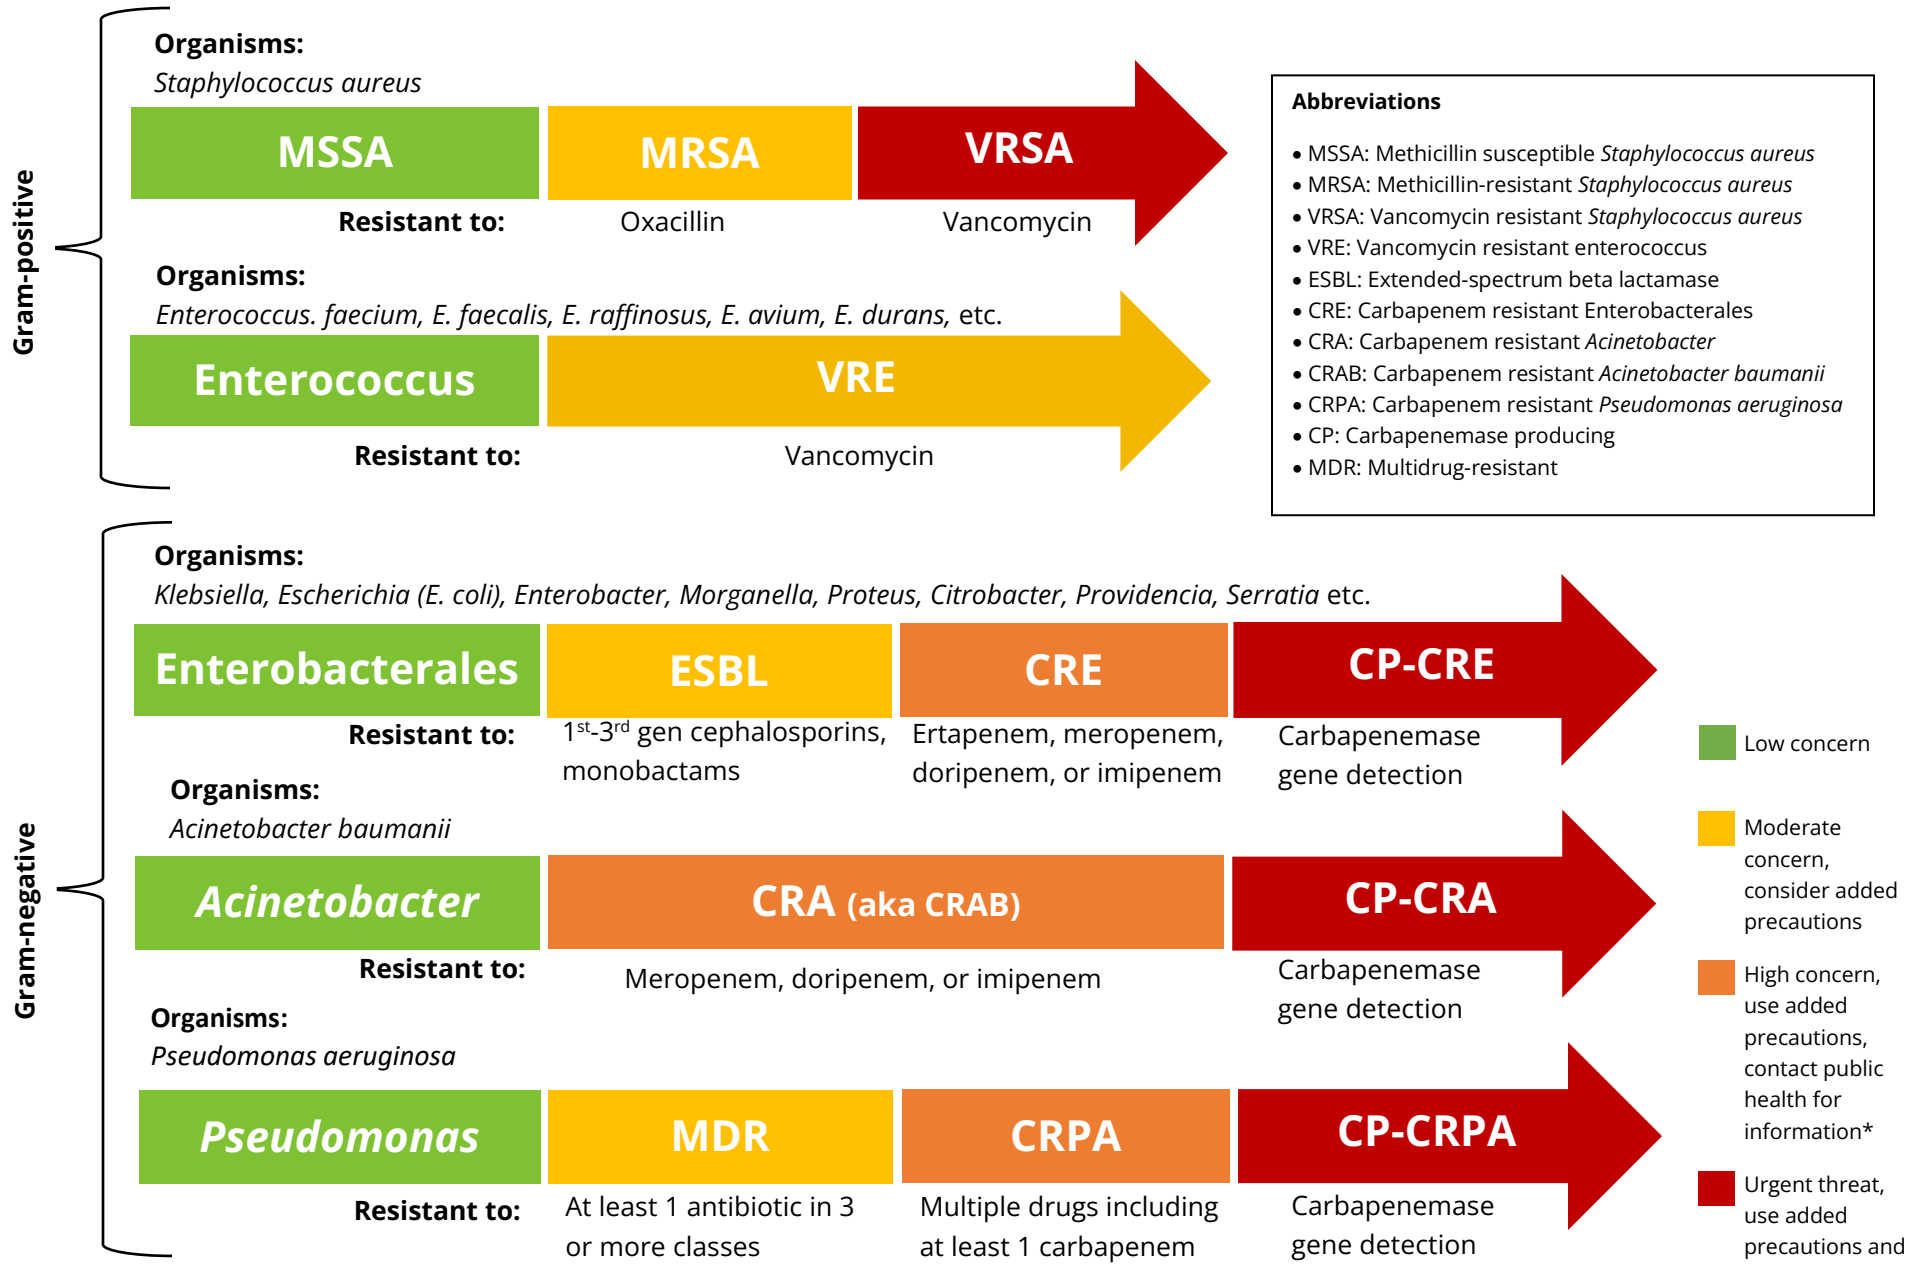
Gram-positive

Organisms:
Staphylococcus aureus

MSSA

MRSA

VRSA

Resistant to: Oxacillin Vancomycin

Organisms:
Enterococcus. faecium, E. faecalis, E. raffinosus, E. avium, E. durans, etc.

Enterococcus

VRE

Resistant to: Vancomycin

Abbreviations

• MSSA: Methicillin susceptible Staphylococcus aureus
• MRSA: Methicillin-resistant Staphylococcus aureus
• VRSA: Vancomycin resistant Staphylococcus aureus
• VRE: Vancomycin resistant enterococcus
• ESBL: Extended-spectrum beta lactamase
• CRE: Carbapenem resistant Enterobacterales
• CRA: Carbapenem resistant Acinetobacter
• CRAB: Carbapenem resistant Acinetobacter baumanii
• CRPA: Carbapenem resistant Pseudomonas aeruginosa
• CP: Carbapenemase producing
• MDR: Multidrug-resistant

Gram-negative

Organisms:
Klebsiella, Escherichia (E. coli), Enterobacter, Morganella, Proteus, Citrobacter, Providencia, Serratia etc.

Enterobacterales

ESBL

CRE

CP-CRE

Resistant to: $1^{st}$-$3^{rd}$ gen cephalosporins, monobactams Ertapenem, meropenem, doripenem, or imipenem Carbapenemase gene detection

Organisms:
Acinetobacter baumanii

Acinetobacter

CRA (aka CRAB)

CP-CRA

Resistant to: Meropenem, doripenem, or imipenem Carbapenemase gene detection

Organisms:
Pseudomonas aeruginosa

Pseudomonas

MDR

CRPA

CP-CRPA

Resistant to: At least 1 antibiotic in 3 or more classes Multiple drugs including at least 1 carbapenem Carbapenemase gene detection

Low concern

Moderate concern, consider added precautions

High concern, use added precautions, contact public health for information*

Urgent threat, use added precautions and